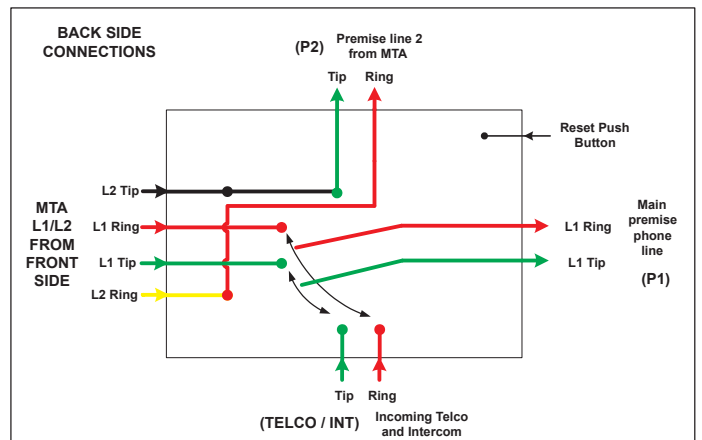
BACK SIDE CONNECTIONS

(P2)

Premise line 2 from MTA

Tip

Ring

Reset Push Button

MTA L1/L2 FROM FRONT SIDE

L2 Tip

L1 Ring

L1 Tip

L2 Ring

L1 Ring

L1 Tip

Main premise phone line

(P1)

Tip

Ring

(TELCO / INT)

Incoming Telco and Intercom